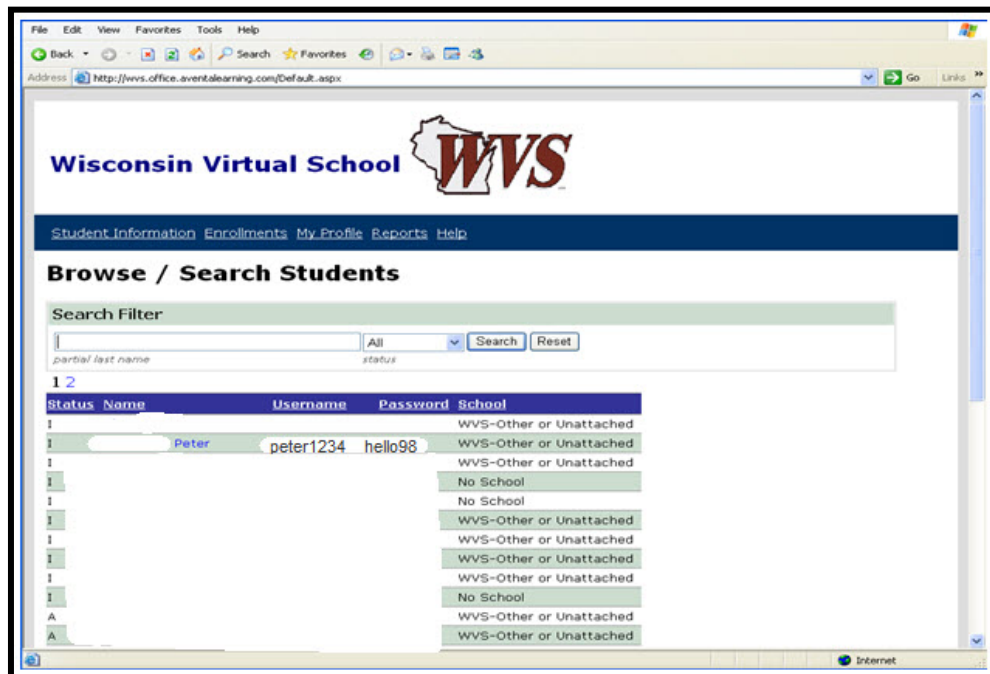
File Edit View Favorites Tools Help

Back Search Favorites

Address http://wvs.office.aventalearning.com/Default.aspx Go Links

Wisconsin Virtual School WVS

Student Information Enrollments My Profile Reports Help

Browse / Search Students

Search Filter

partial last name

All
status

Search Reset

1 2

| Status | Name | Username | Password | School |
|---|---|---|---|---|
| I | | | | WVS-Other or Unattached |
| I | Peter | peter1234 | hello98 | WVS-Other or Unattached |
| I | | | | WVS-Other or Unattached |
| I | | | | No School |
| I | | | | No School |
| I | | | | WVS-Other or Unattached |
| I | | | | WVS-Other or Unattached |
| I | | | | WVS-Other or Unattached |
| I | | | | WVS-Other or Unattached |
| I | | | | No School |
| A | | | | WVS-Other or Unattached |
| A | | | | WVS-Other or Unattached |

Internet